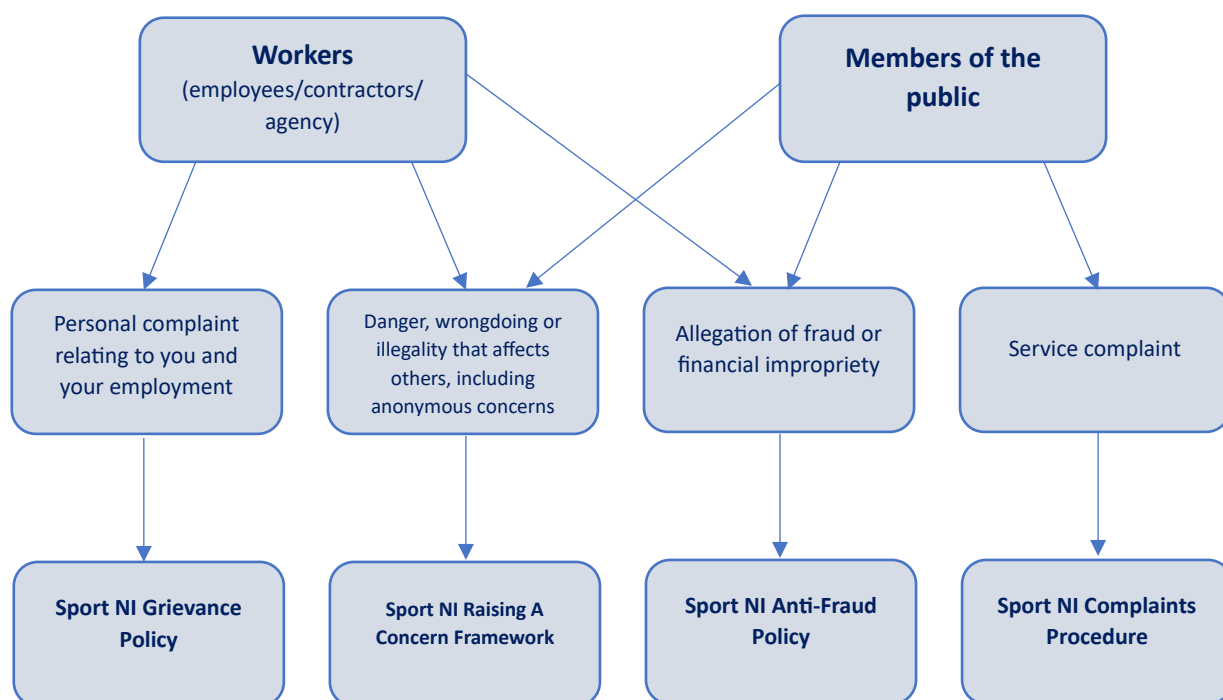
Workers
(employees/contractors/agency)

Members of the public

Personal complaint relating to you and your employment

Danger, wrongdoing or illegality that affects others, including anonymous concerns

Allegation of fraud or financial impropriety

Service complaint

Sport NI Grievance Policy

Sport NI Raising A Concern Framework

Sport NI Anti-Fraud Policy

Sport NI Complaints Procedure